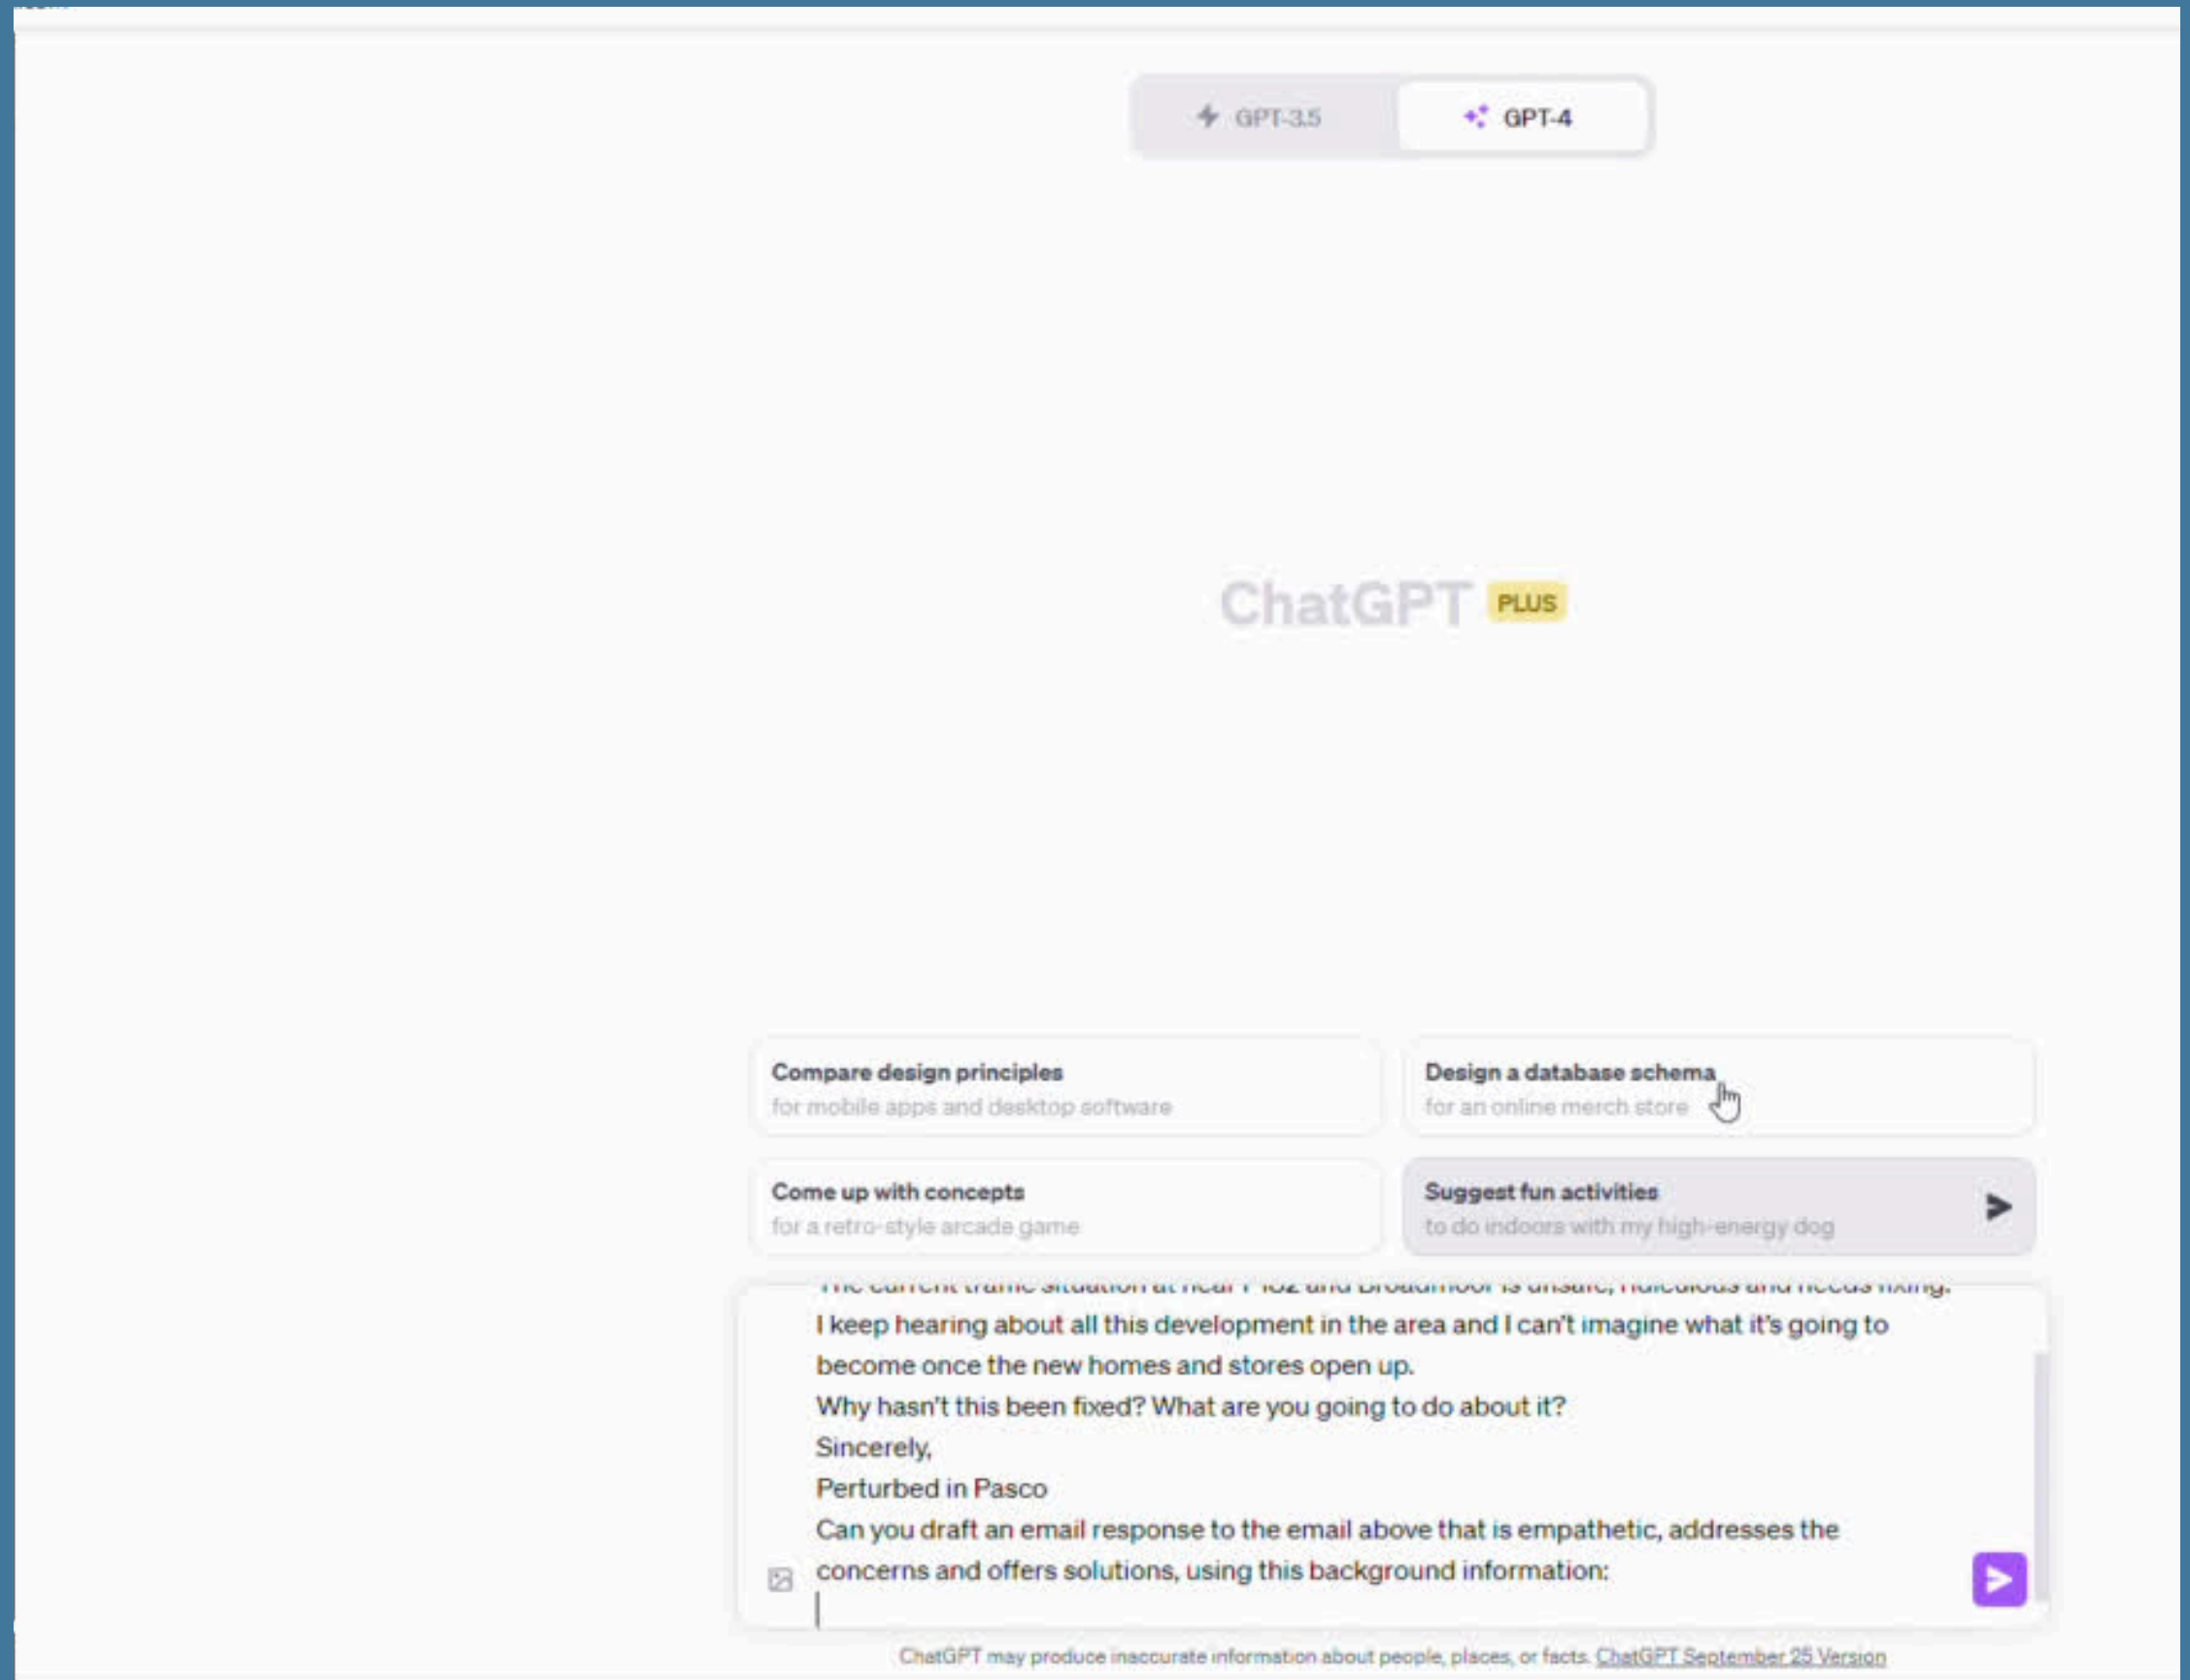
GPT-3.5

GPT-4

ChatGPT PLUS

Compare design principles
for mobile apps and desktop software

Design a database schema
for an online merch store

Come up with concepts
for a retro-style arcade game

Suggest fun activities
to do indoors with my high-energy dog

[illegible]
I keep hearing about all this development in the area and I can't imagine what it's going to become once the new homes and stores open up.
Why hasn't this been fixed? What are you going to do about it?
Sincerely,
Perturbed in Pasco
Can you draft an email response to the email above that is empathetic, addresses the concerns and offers solutions, using this background information:

ChatGPT may produce inaccurate information about people, places, or facts. ChatGPT September 25 Version